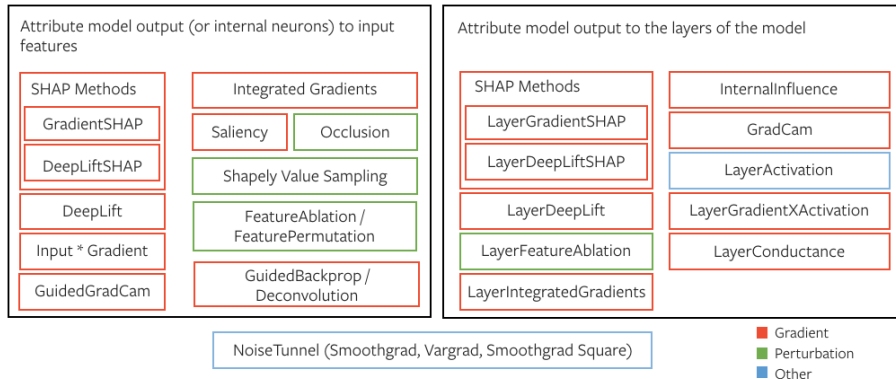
Attribute model output (or internal neurons) to input features

SHAP Methods

GradientSHAP

DeepLiftSHAP

DeepLift

Input * Gradient

GuidedGradCam

Integrated Gradients

Saliency

Occlusion

Shapely Value Sampling

FeatureAblation / FeaturePermutation

GuidedBackprop / Deconvolution

Attribute model output to the layers of the model

SHAP Methods

LayerGradientSHAP

LayerDeepLiftSHAP

LayerDeepLift

LayerFeatureAblation

LayerIntegratedGradients

InternalInfluence

GradCam

LayerActivation

LayerGradientXActivation

LayerConductance

NoiseTunnel (Smoothgrad, Vargrad, Smoothgrad Square)

Gradient

Perturbation

Other